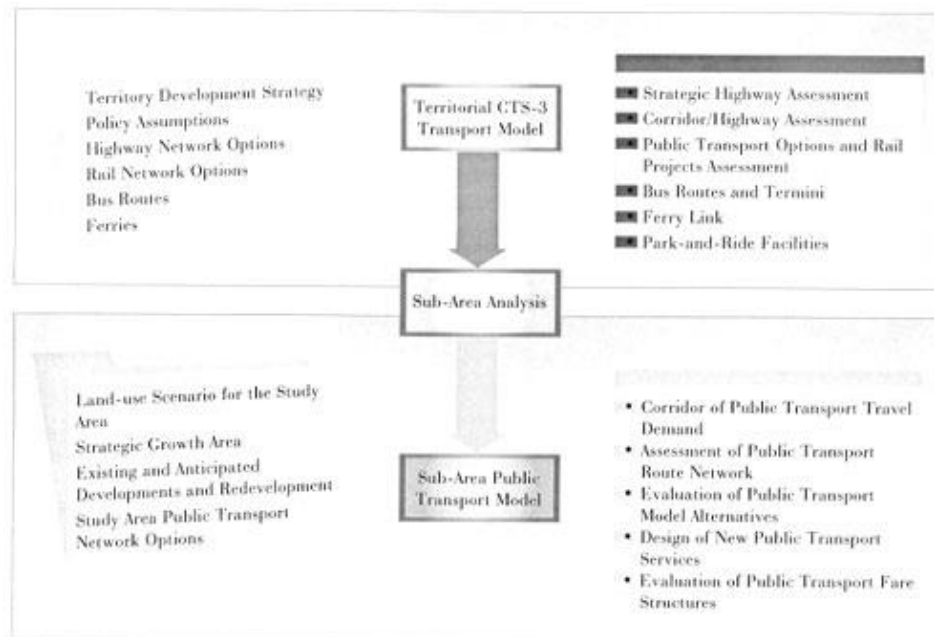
Territory Development Strategy
Policy Assumptions
Highway Network Options
Rail Network Options
Bus Routes
Ferries

Territorial CTS-3 Transport Model

Strategic Highway Assessment
Corridor/Highway Assessment
Public Transport Options and Rail Projects Assessment
Bus Routes and Termini
Ferry Link
Park-and-Ride Facilities

Sub-Area Analysis

Land-use Scenario for the Study Area
Strategic Growth Area
Existing and Anticipated Developments and Redevelopment
Study Area Public Transport Network Options

Sub-Area Public Transport Model

• Corridor of Public Transport Travel Demand
• Assessment of Public Transport Route Network
• Evaluation of Public Transport Model Alternatives
• Design of New Public Transport Services
• Evaluation of Public Transport Fare Structures